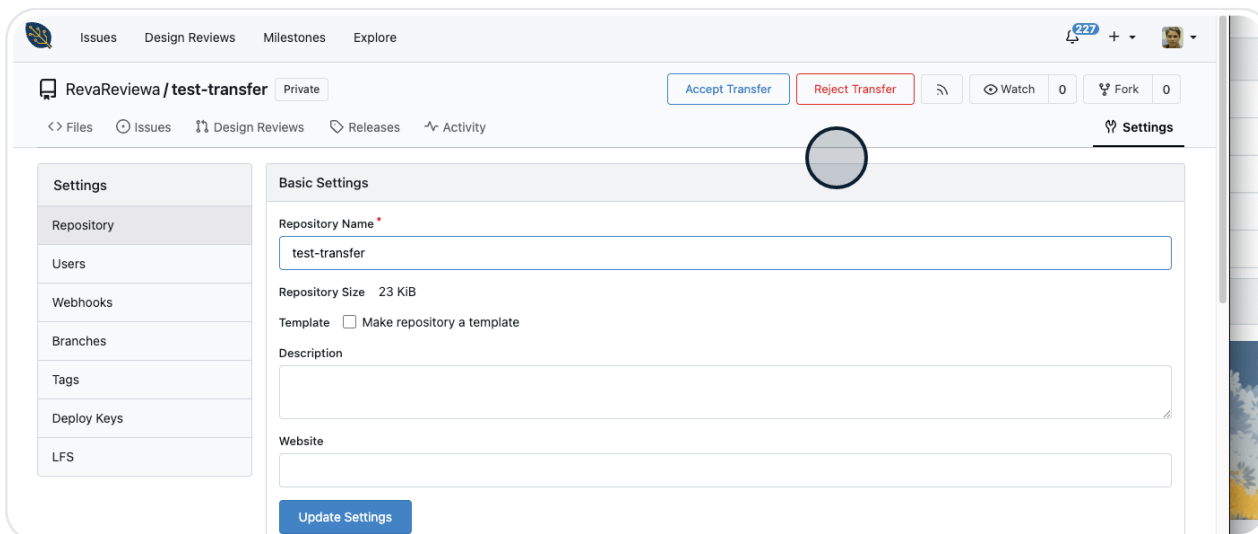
Issues Design Reviews Milestones Explore

227 +

RevaReviewa / test-transfer Private

Accept Transfer Reject Transfer Watch 0 Fork 0

Files Issues Design Reviews Releases Activity Settings

Settings

Repository

Users

Webhooks

Branches

Tags

Deploy Keys

LFS

Basic Settings

Repository Name *

test-transfer

Repository Size 23 KiB

Template Make repository a template

Description

Website

Update Settings